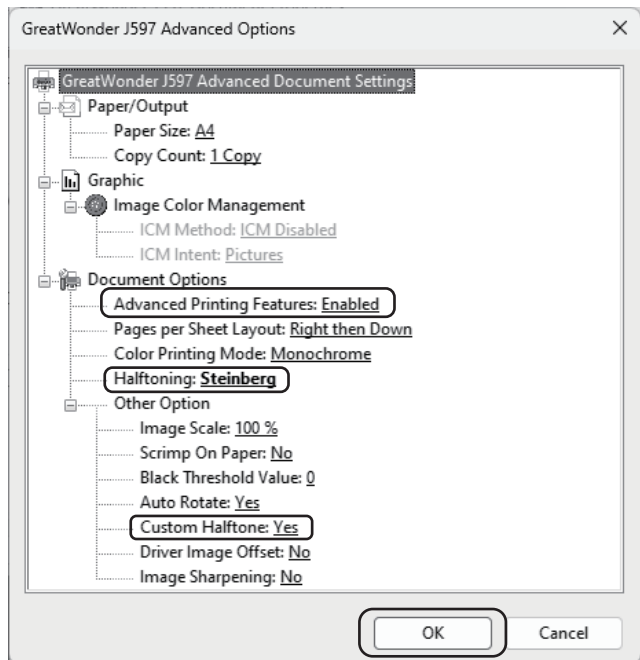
GreatWonder J597 Advanced Options

×

GreatWonder J597 Advanced Document Settings
Paper/Output
Paper Size: A4
Copy Count: 1 Copy
Graphic
Image Color Management
ICM Method: ICM Disabled
ICM Intent: Pictures
Document Options
Advanced Printing Features: Enabled
Pages per Sheet Layout: Right then Down
Color Printing Mode: Monochrome
Halftoning: Steinberg
Other Option
Image Scale: 100 %
Scrimp On Paper: No
Black Threshold Value: 0
Auto Rotate: Yes
Custom Halftone: Yes
Driver Image Offset: No
Image Sharpening: No

OK
Cancel